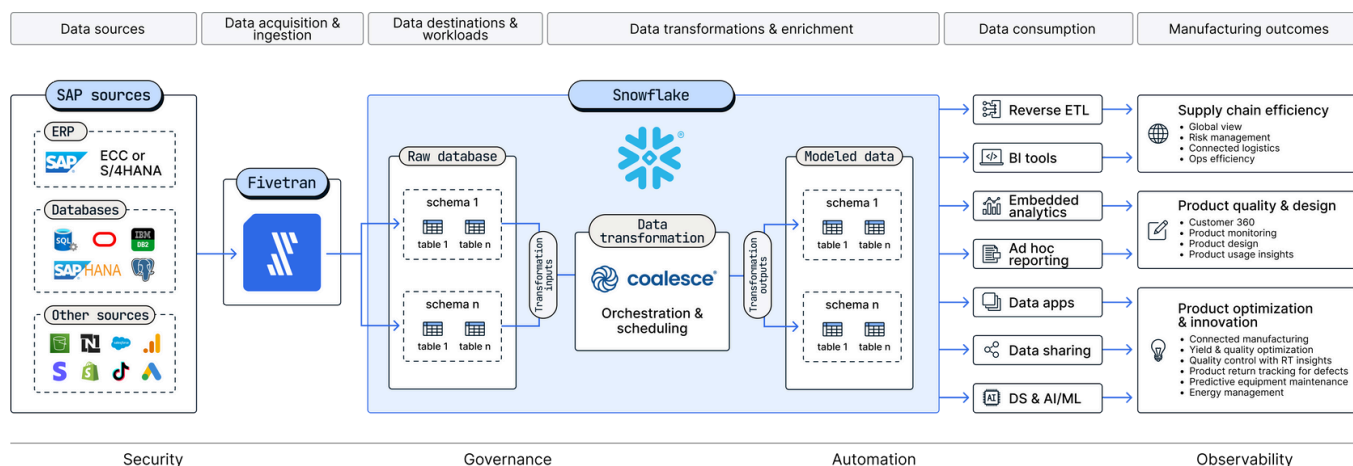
Data sources

Data acquisition & ingestion

Data destinations & workloads

Data transformations & enrichment

Data consumption

Manufacturing outcomes

SAP sources

ERP

SAP ECC or S/4HANA

Databases

SQL

IBM DB2

SAP HANA

Other sources

Fivetran

Snowflake

Raw database

schema 1

table 1 table n

schema n

table 1 table n

Transformation inputs

Data transformation

coalesce

Orchestration & scheduling

Transformation outputs

Modeled data

schema 1

table 1 table n

schema n

table 1 table n

Reverse ETL

BI tools

Embedded analytics

Ad hoc reporting

Data apps

Data sharing

DS & AI/ML

Supply chain efficiency
• Global view
• Risk management
• Connected logistics
• Ops efficiency

Product quality & design
• Customer 360
• Product monitoring
• Product design
• Product usage insights

Product optimization & innovation
• Connected manufacturing
• Yield & quality optimization
• Quality control with RT insights
• Product return tracking for defects
• Predictive equipment maintenance
• Energy management

Security

Governance

Automation

Observability